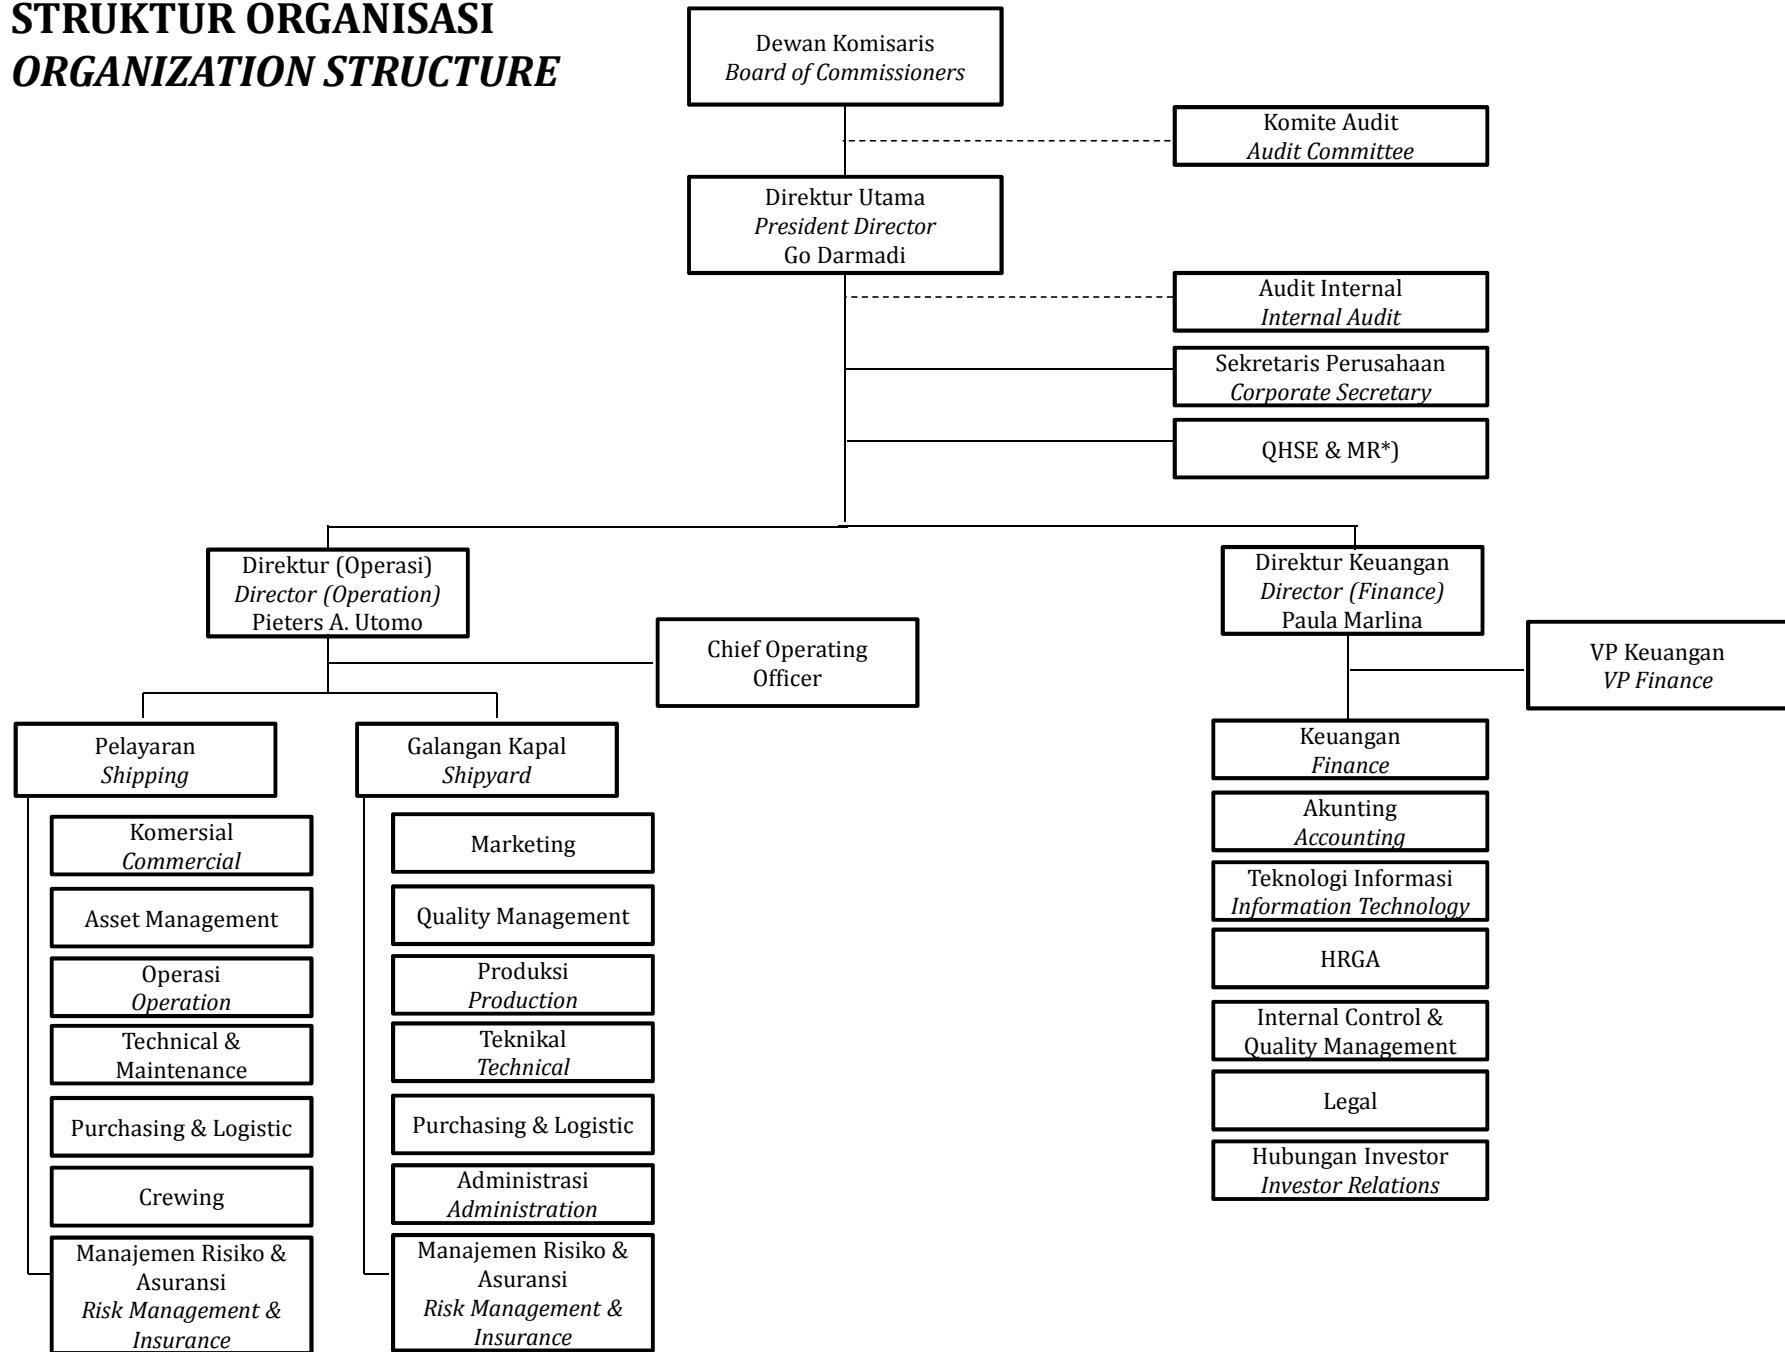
**STRUKTUR ORGANISASI**
***ORGANIZATION STRUCTURE***

Dewan Komisaris
*Board of Commissioners*

Komite Audit
*Audit Committee*

Direktur Utama
*President Director*
Go Darmadi

Audit Internal
*Internal Audit*

Sekretaris Perusahaan
*Corporate Secretary*

QHSE & MR*)

Direktur (Operasi)
*Director (Operation)*
Pieters A. Utomo

Chief Operating Officer

Pelayaran
*Shipping*

Komersial
*Commercial*

Asset Management

Operasi
*Operation*

Technical & Maintenance

Purchasing & Logistic

Crewing

Manajemen Risiko & Asuransi
*Risk Management & Insurance*

Galangan Kapal
*Shipyard*

Marketing

Quality Management

Produksi
*Production*

Teknikal
*Technical*

Purchasing & Logistic

Administrasi
*Administration*

Manajemen Risiko & Asuransi
*Risk Management & Insurance*

Direktur Keuangan
*Director (Finance)*
Paula Marlina

VP Keuangan
*VP Finance*

Keuangan
*Finance*

Akunting
*Accounting*

Teknologi Informasi
*Information Technology*

HRGA

Internal Control & Quality Management

Legal

Hubungan Investor
*Investor Relations*